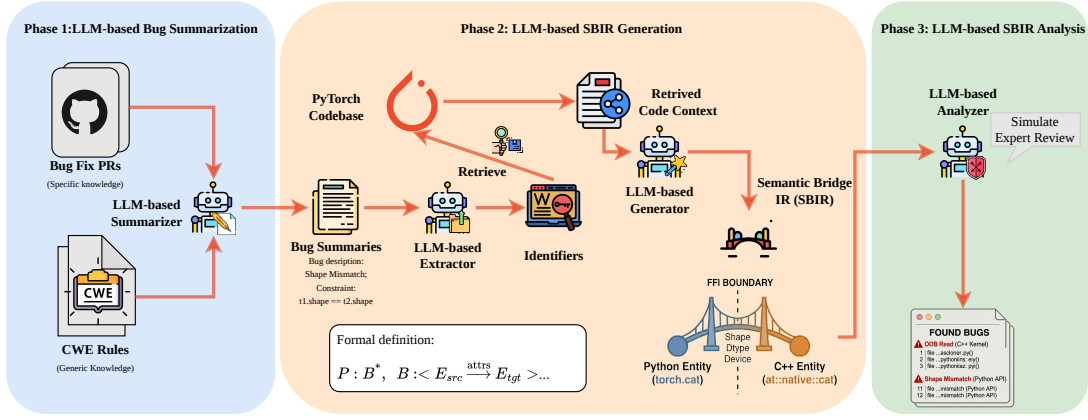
Phase 1:LLM-based Bug Summarization

Bug Fix PRs
(Specific knowledge)

LLM-based Summarizer

CWE

CWE Rules
(Generic Knowledge)

Phase 2: LLM-based SBIR Generation

PyTorch Codebase

Retrived Code Context

Retrieve

LLM-based Generator

Bug Summaries
Bug desription: Shape Mismatch;
Constraint: t1.shape == t2.shape

LLM-based Extractor

Identifiers

Semantic Bridge IR (SBIR)

FFI BOUNDARY

Shape
Dtype
Device

Python Entity
(torch.cat)

C++ Entity
(at::native::cat)

Formal definition:
$P : B^*, \ B :< E_{src} \xrightarrow{\text{attrs}} E_{tgt} >...$

Phase 3: LLM-based SBIR Analysis

LLM-based Analyzer

Simulate Expert Review

FOUND BUGS
OOB Read (C++ Kernel)
1 | file ...asdoner.py()
2 | file ...pythonlins: ey()
3 | file ...pythonlaz: py()
Shape Mismatch (Python API)
11 | file ...mismatch (Python API)
12 | file ...mismatch (Python API)